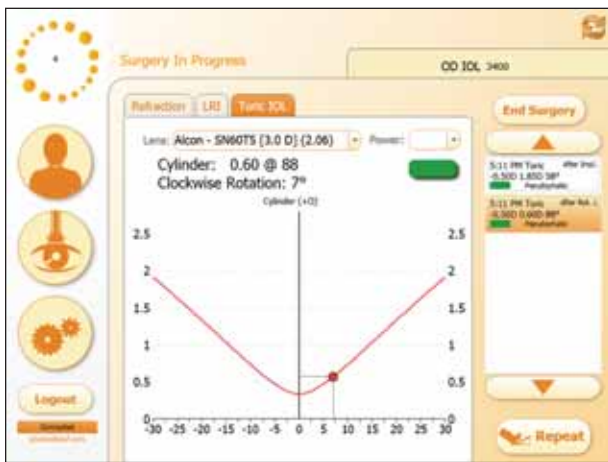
Surgery In Progress

OD IOL 3400

Refraction LRI Toric IOL

End Surgery

Lens: Alcon - SN60T5 [3.0 D] (2.06)

Power:

Cylinder: 0.60 @ 88

Clockwise Rotation: 7°

Cylinder (+D)

2.5
2
1.5
1
0.5

2.5
2
1.5
1
0.5

-30 -25 -20 -15 -10 -5 0 5 10 15 20 25 30

5:11 PM Toric after Ins.
-0.50D 1.85D 58°
Pseudophakic

5:11 PM Toric after Rot.
-0.50D 0.60D 88°
Pseudophakic

Logout

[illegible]

Repeat